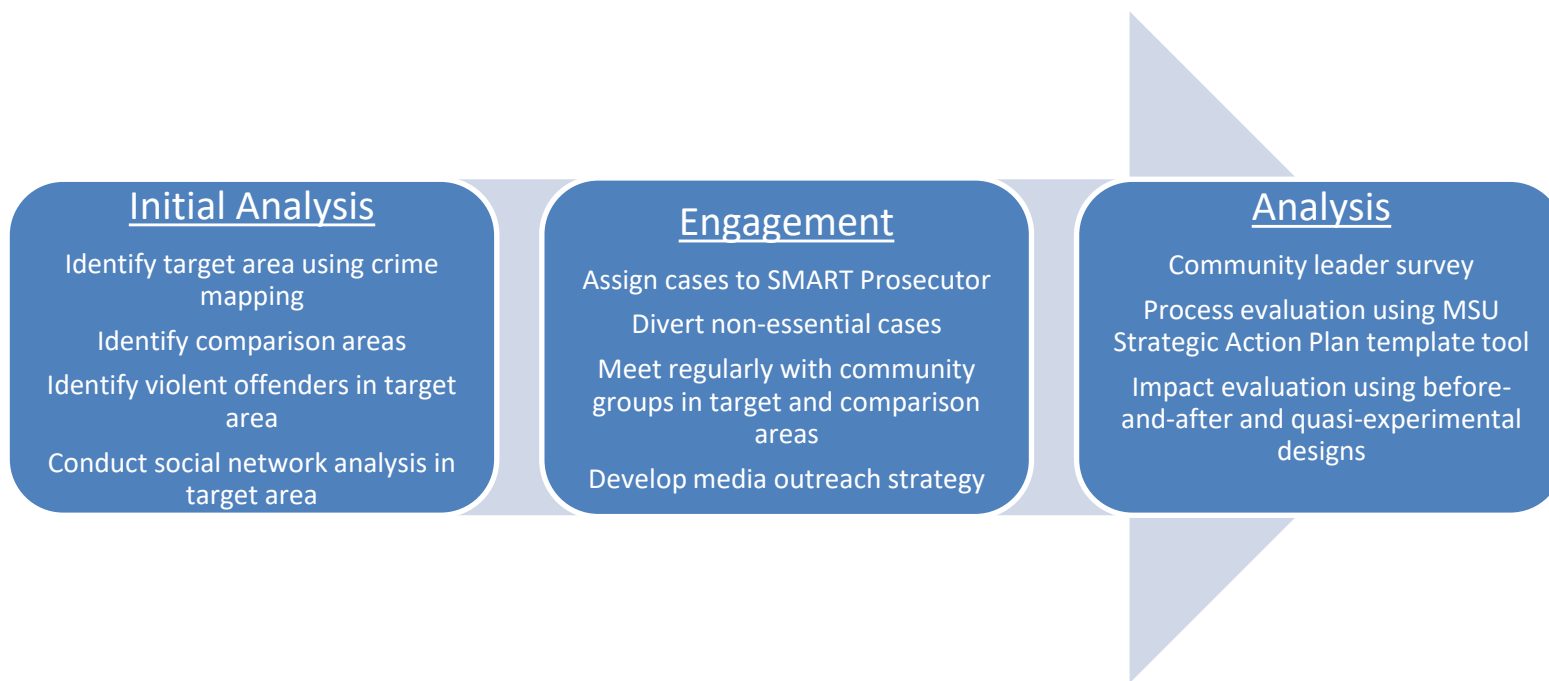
Initial Analysis

Identify target area using crime mapping

Identify comparison areas

Identify violent offenders in target area

Conduct social network analysis in target area

Engagement

Assign cases to SMART Prosecutor

Divert non-essential cases

Meet regularly with community groups in target and comparison areas

Develop media outreach strategy

Analysis

Community leader survey

Process evaluation using MSU Strategic Action Plan template tool

Impact evaluation using before-and-after and quasi-experimental designs